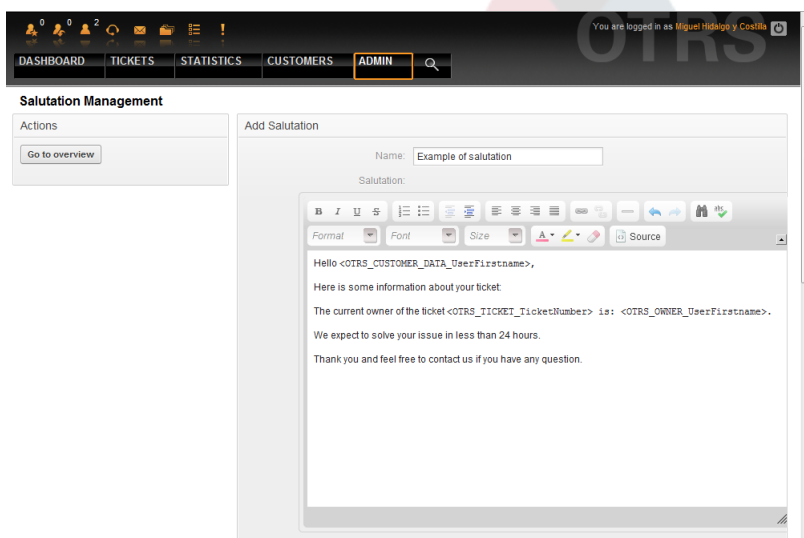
0 0 2

You are logged in as Miguel Hidalgo y Costilla

OTRS

DASHBOARD TICKETS STATISTICS CUSTOMERS ADMIN

Salutation Management

Actions

Go to overview

Add Salutation

Name: Example of salutation

Salutation:

B I U S

Format Font Size Source

Hello <OTRS_CUSTOMER_DATA_UserFirstname>,

Here is some information about your ticket:

The current owner of the ticket <OTRS_TICKET_TicketNumber> is: <OTRS_OWNER_UserFirstname>.

We expect to solve your issue in less than 24 hours.

Thank you and feel free to contact us if you have any question.